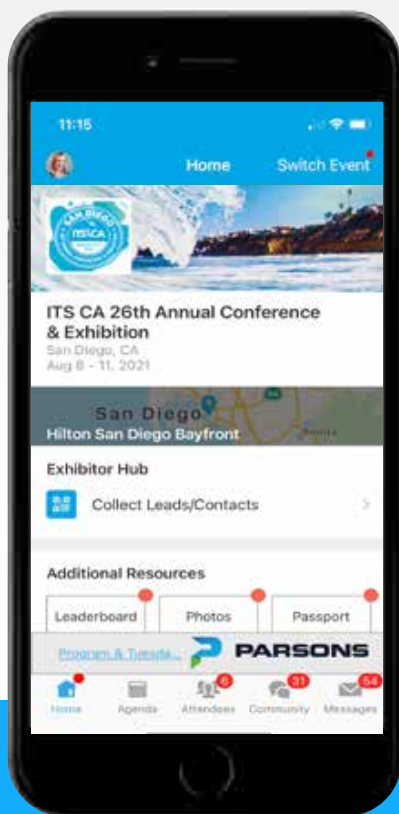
11:15

Home

Switch Event

SAN DIEGO
ITSCA

ITS CA 26th Annual Conference & Exhibition

San Diego, CA
Aug 8 - 11, 2021

San Diego
Hilton San Diego Bayfront

Exhibitor Hub

Collect Leads/Contacts

Additional Resources

Leaderboard

Photos

Passport

Program & Tuesda...

PARSONS

Home

Agenda

6
Attendees

31
Community

54
Messages